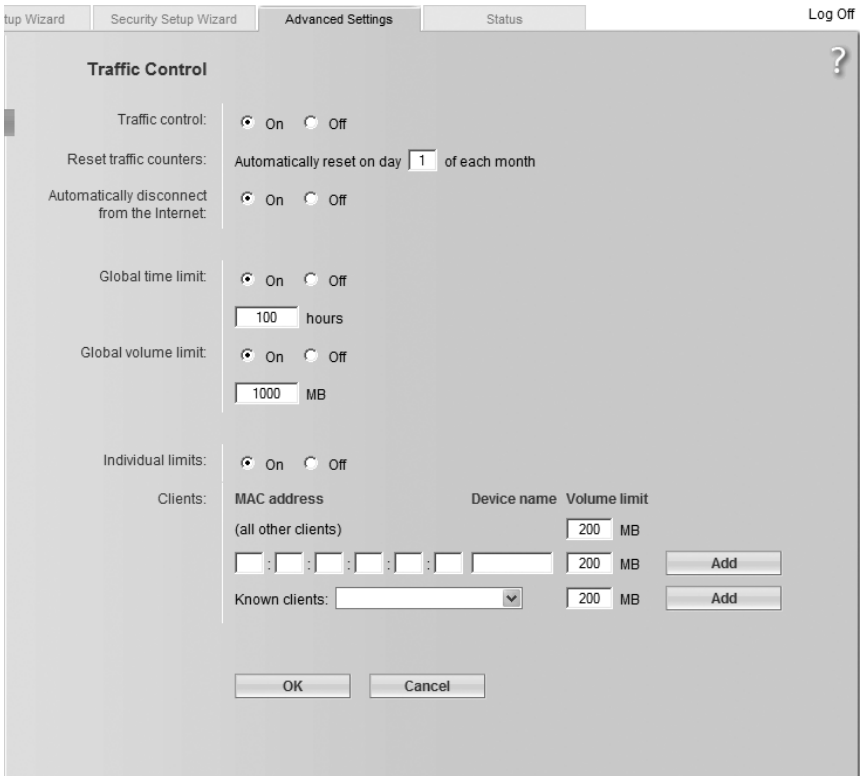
tup Wizard | Security Setup Wizard | Advanced Settings | Status

Log Off

Traffic Control

?

Traffic control: On Off

Reset traffic counters: Automatically reset on day 1 of each month

Automatically disconnect from the Internet: On Off

Global time limit: On Off

100 hours

Global volume limit: On Off

1000 MB

Individual limits: On Off

Clients: MAC address Device name Volume limit

(all other clients) 200 MB

: : : : : 200 MB Add

Known clients: 200 MB Add

OK Cancel